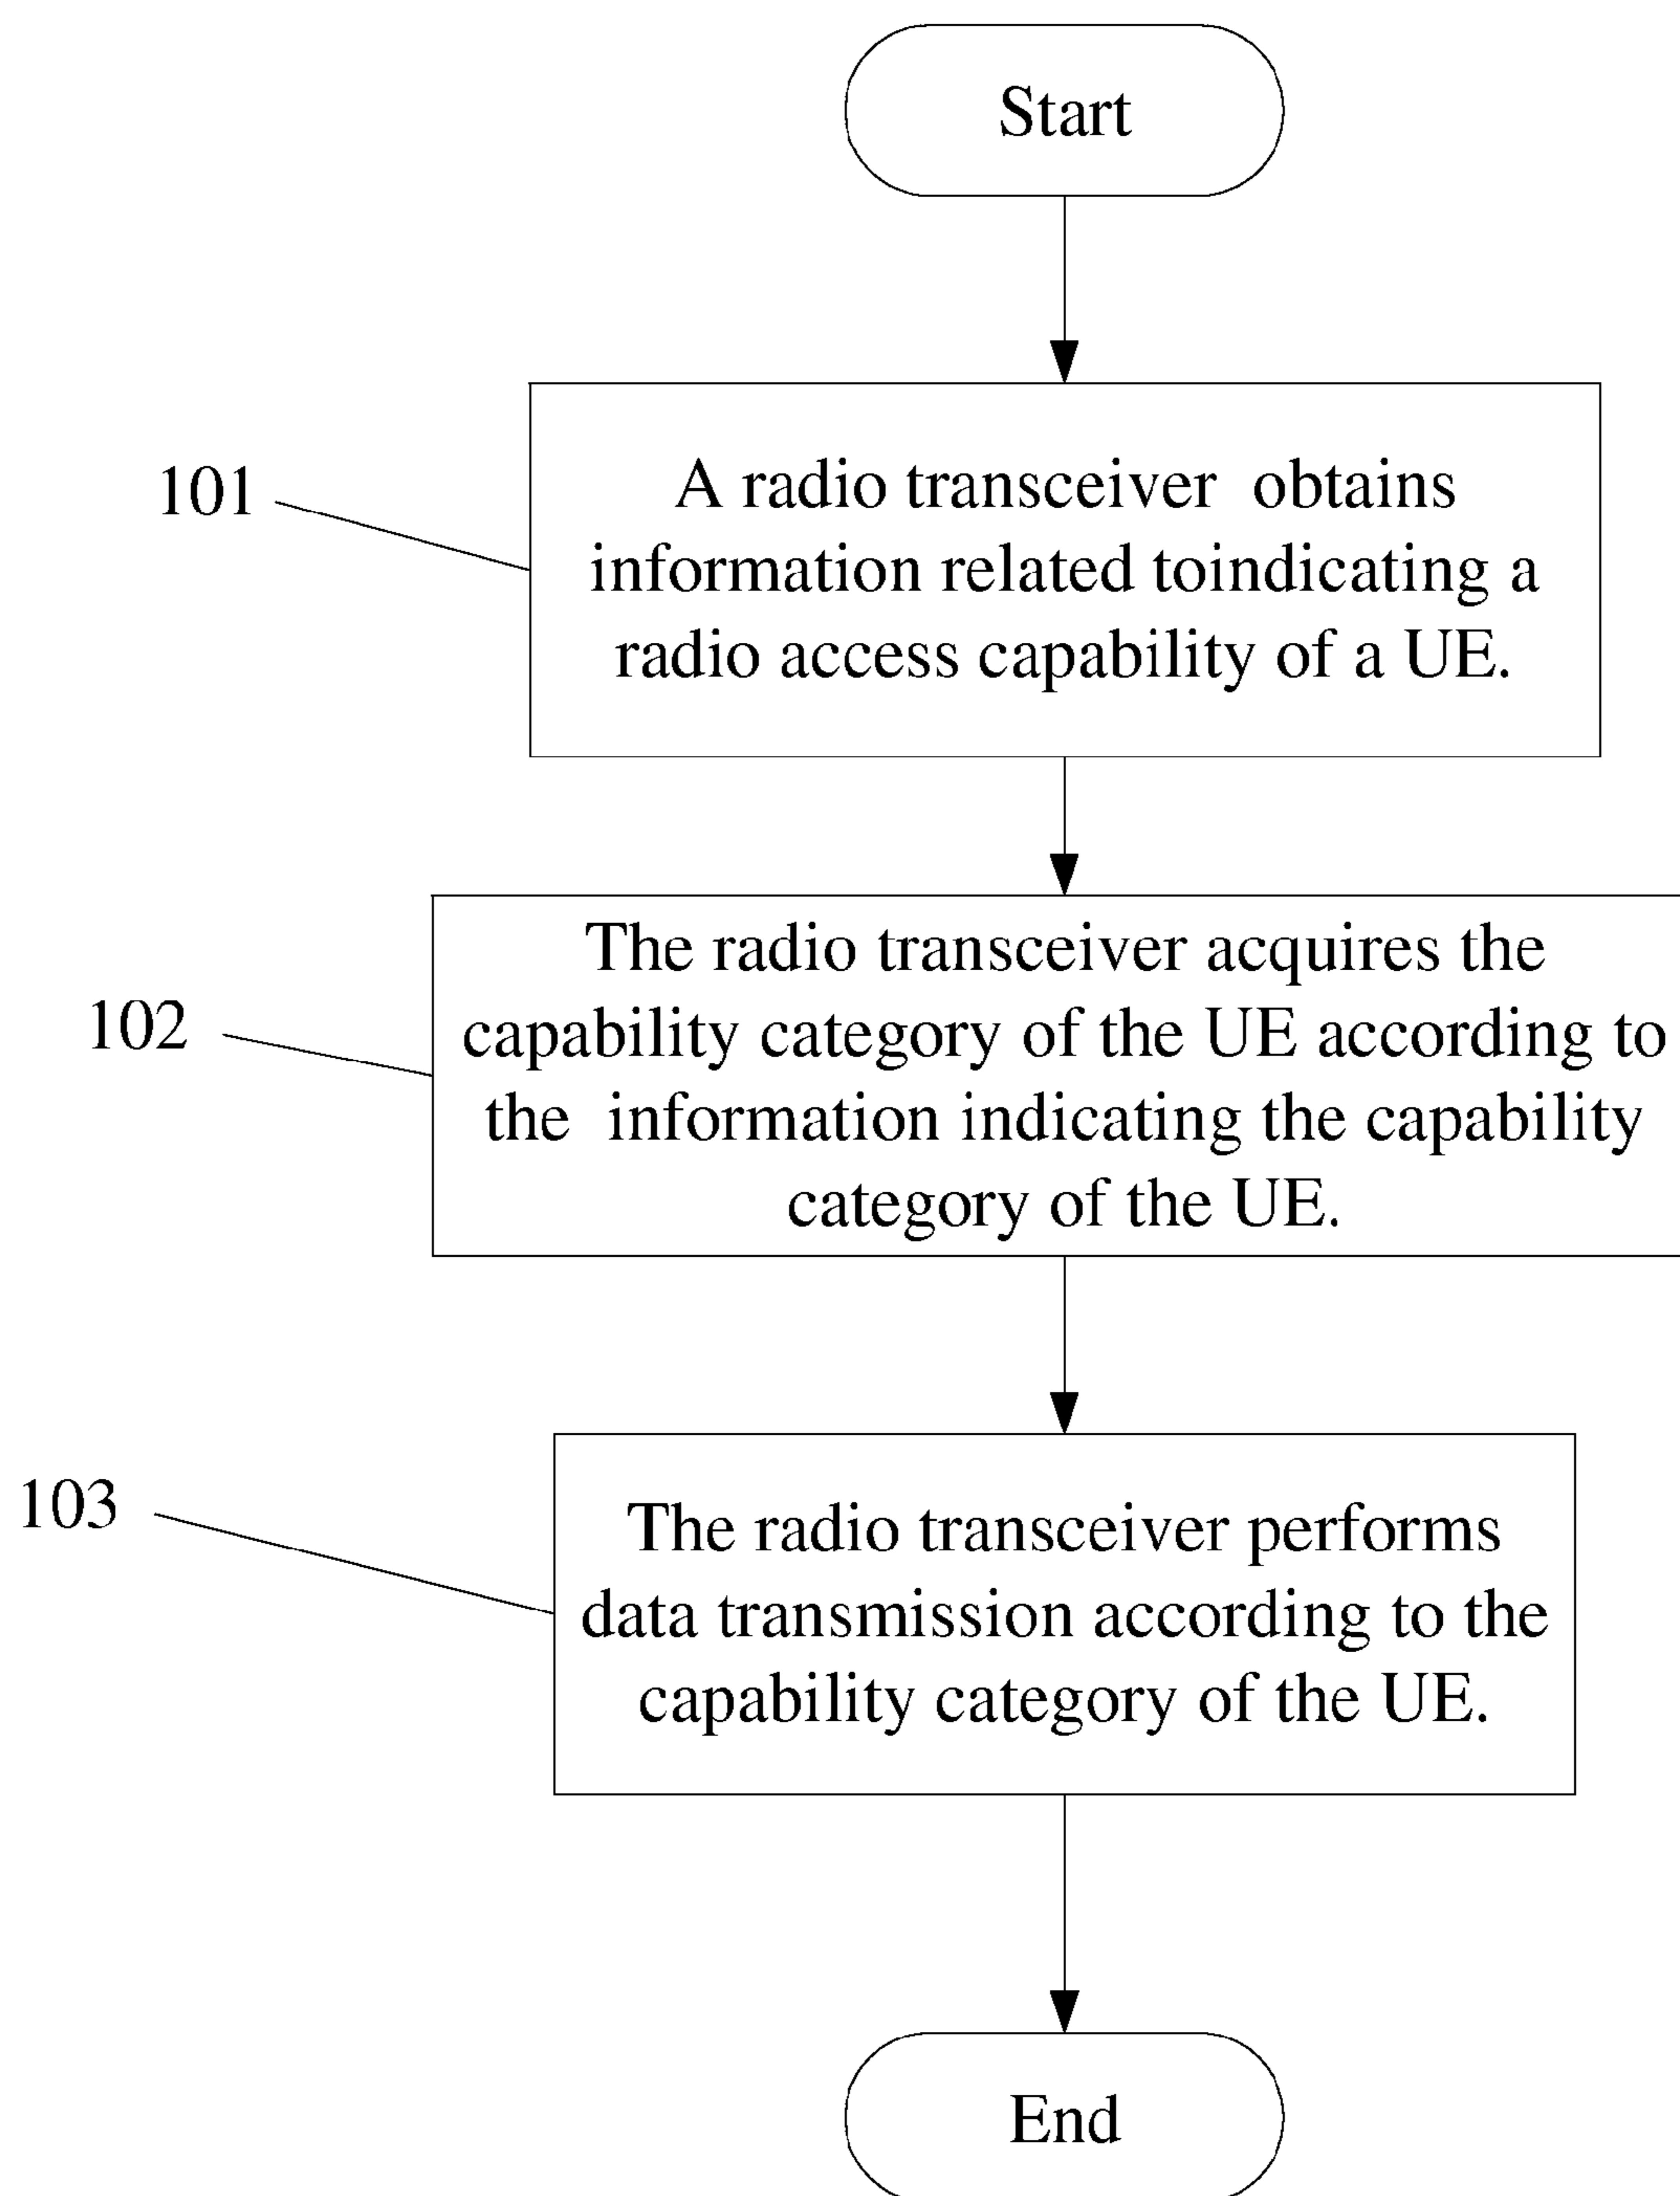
Start

101

A radio transceiver obtains information related toindicating a radio access capability of a UE.

102

The radio transceiver acquires the capability category of the UE according to the information indicating the capability category of the UE.

103

The radio transceiver performs data transmission according to the capability category of the UE.

End